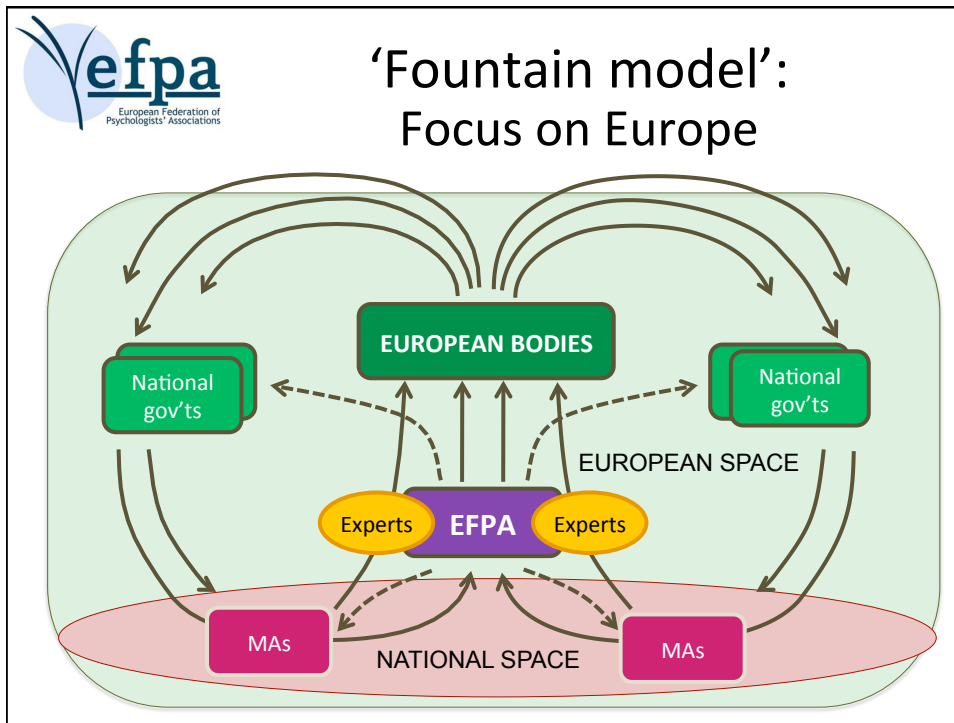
efpa
European Federation of Psychologists' Associations

'Fountain model': Focus on Europe

EUROPEAN BODIES

National gov'ts

National gov'ts

EUROPEAN SPACE

Experts

EFPA

Experts

MAs

NATIONAL SPACE

MAs